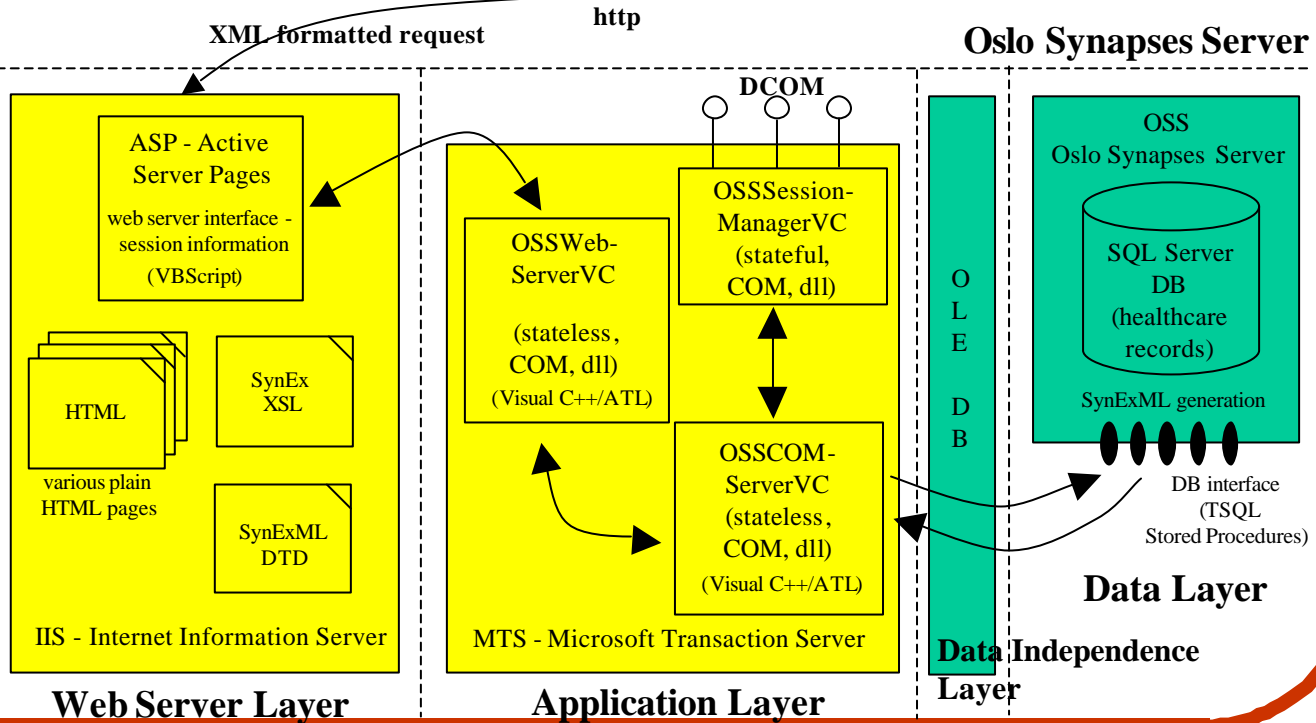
http

XML formatted request

Oslo Synapses Server

DCOM

ASP - Active Server Pages
web server interface - session information
(VBScript)

HTML
various plain HTML pages

SynEx XSL

SynExML DTD

IIS - Internet Information Server

Web Server Layer

OSSWeb-ServerVC
(stateless, COM, dll)
(Visual C++/ATL)

OSSSession-ManagerVC
(stateful, COM, dll)

OSSCOM-ServerVC
(stateless, COM, dll)
(Visual C++/ATL)

MTS - Microsoft Transaction Server

Application Layer

O L E
D B

Data Independence Layer

OSS
Oslo Synapses Server

SQL Server DB
(healthcare records)

SynExML generation

DB interface
(TSQL Stored Procedures)

Data Layer